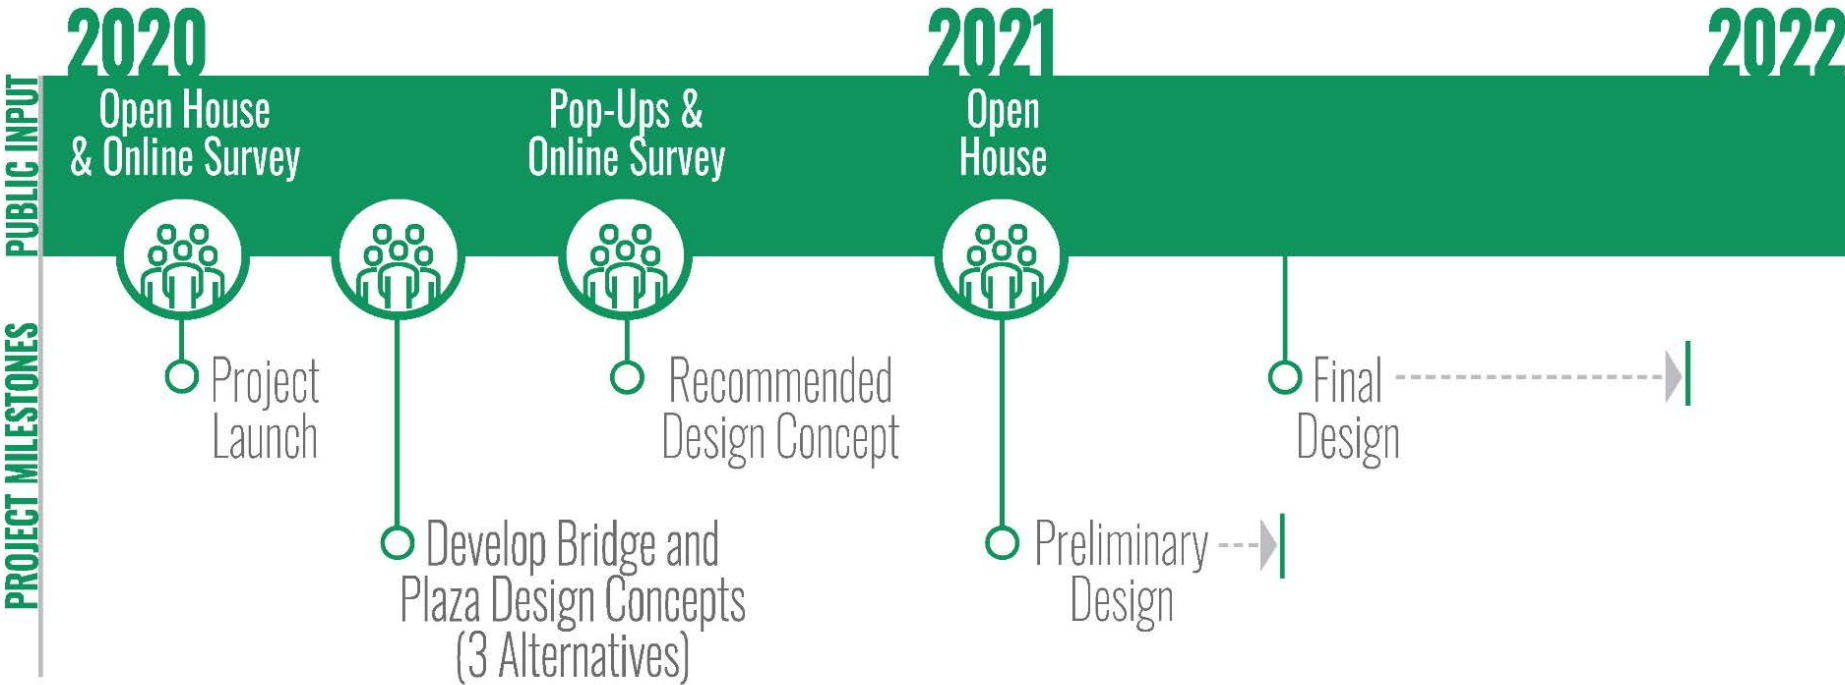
PUBLIC INPUT

PROJECT MILESTONES

2020

2021

2022

Open House & Online Survey

Pop-Ups & Online Survey

Open House

Project Launch

Develop Bridge and Plaza Design Concepts (3 Alternatives)

Recommended Design Concept

Preliminary Design

Final Design